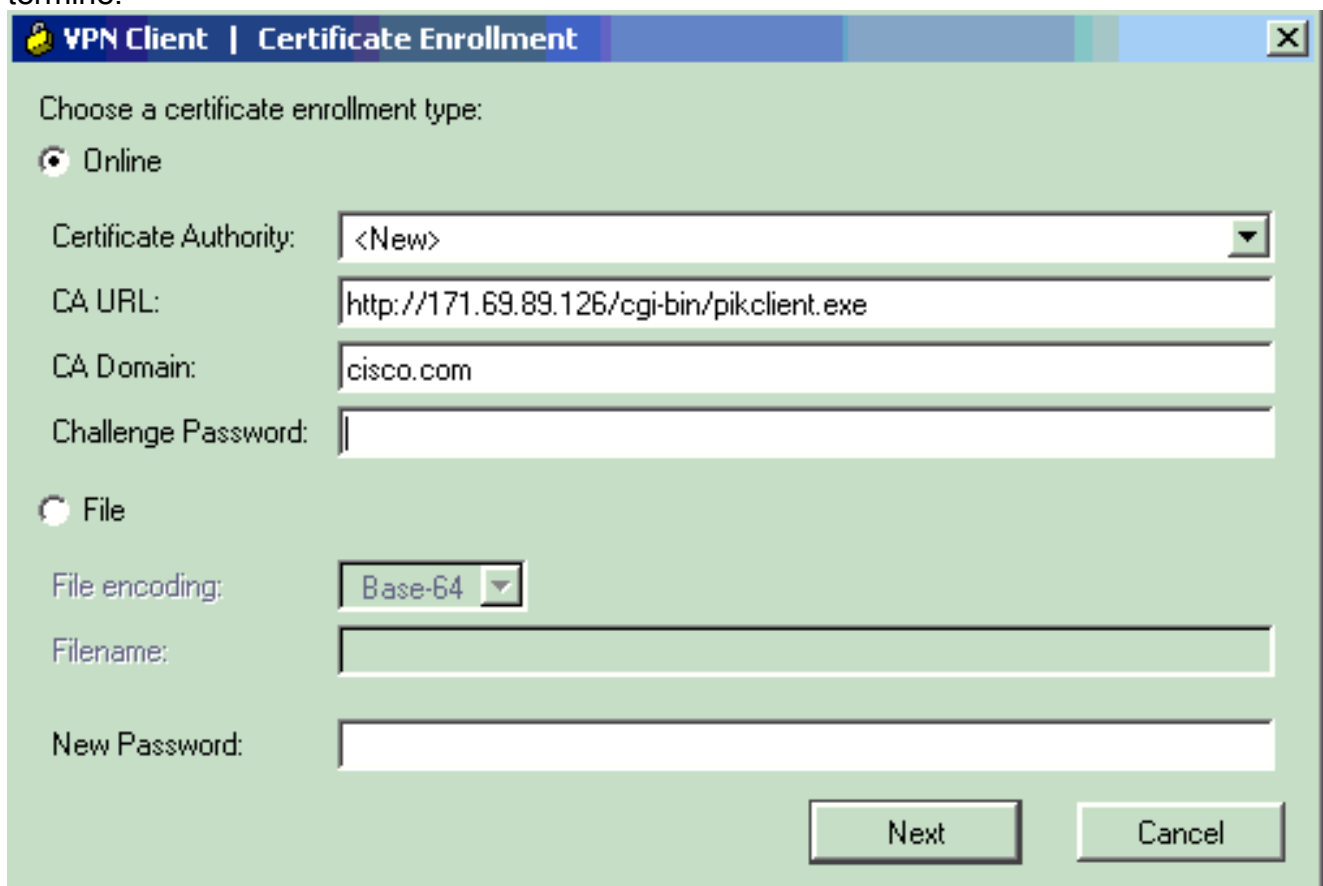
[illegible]

VPN Client | Certificate Enrollment

X

Choose a certificate enrollment type:

Online

Certificate Authority: <New>

CA URL: http://171.69.89.126/cgi-bin/pikclient.exe

CA Domain: cisco.com

Challenge Password:

File

File encoding: Base-64

Filename:

New Password:

Next

Cancel